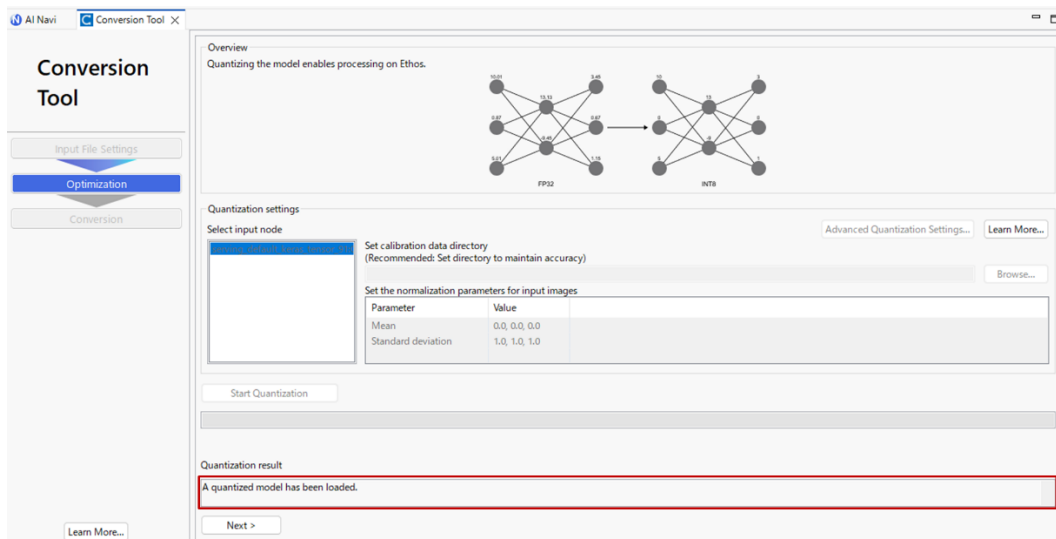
AI Navi
Conversion Tool

Conversion Tool

Input File Settings
Optimization
Conversion

Learn More...

Overview
Quantizing the model enables processing on Ethos.

10.01
0.87
9.01
13.13
-9.45
3.45
0.67
1.18
FP32

10
0
9
13
-9
3
0
1
INT8

Quantization settings
Select input node
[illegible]
Advanced Quantization Settings...
Learn More...
Set calibration data directory
(Recommended: Set directory to maintain accuracy)
Browse...
Set the normalization parameters for input images

| Parameter | Value |
|---|---|
| Mean | 0.0, 0.0, 0.0 |
| Standard deviation | 1.0, 1.0, 1.0 |

Start Quantization

Quantization result
A quantized model has been loaded.

Next >